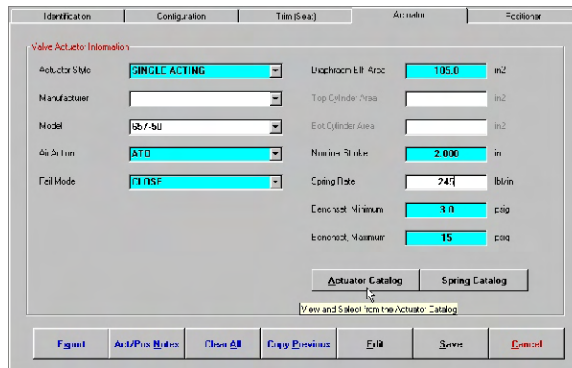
Identification | Configuration | Trim (Seat) | Actuator | Positioner

Valve Actuator Information

Actuator Style SINGLE ACTING

Manufacturer

Model 657-50

Air Action ATO

Fail Mode CLOSE

Diaphragm Eff. Area 105.0 in2

Top Cylinder Area in2

Bot Cylinder Area in2

Nominal Stroke 2.000 in

Spring Rate 245 lbf/in

Benchset, Minimum 3.0 psig

Benchset, Maximum 15 psig

Actuator Catalog

Spring Catalog

View and Select from the Actuator Catalog

Report

Add/Pos Notes

Clear All

Copy Previous

Edit

Save

Cancel